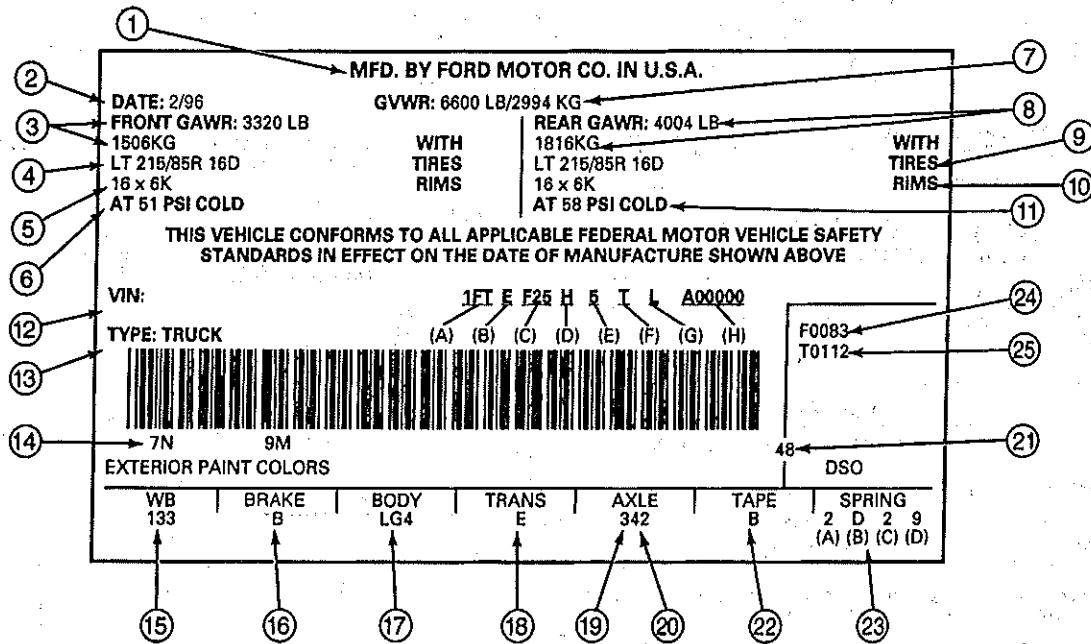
1

MFD. BY FORD MOTOR CO. IN U.S.A.

2 DATE: 2/96

7 GVWR: 6600 LB/2994 KG

3 FRONT GAWR: 3320 LB
1506KG

8 REAR GAWR: 4004 LB
1816KG

WITH
4 LT 215/85R 16D TIRES
5 16 x 6K RIMS
6 AT 51 PSI COLD

WITH
LT 215/85R 16D TIRES 9
16 x 6K RIMS 10
AT 58 PSI COLD 11

THIS VEHICLE CONFORMS TO ALL APPLICABLE FEDERAL MOTOR VEHICLE SAFETY STANDARDS IN EFFECT ON THE DATE OF MANUFACTURE SHOWN ABOVE

12 VIN: 1FT E F25 H 5 T L A00000
(A) (B) (C) (D) (E) (F) (G) (H)

13 TYPE: TRUCK

24 F0083
25 T0112

14 7N 9M

48 21

EXTERIOR PAINT COLORS DSO

| WB | BRAKE | BODY | TRANS | AXLE | TAPE | SPRING |
|---|---|---|---|---|---|---|
| 133 | B | LG4 | E | 342 | B | 2 D 2 9 (A) (B) (C) (D) |

15 16 17 18 19 20 22 23